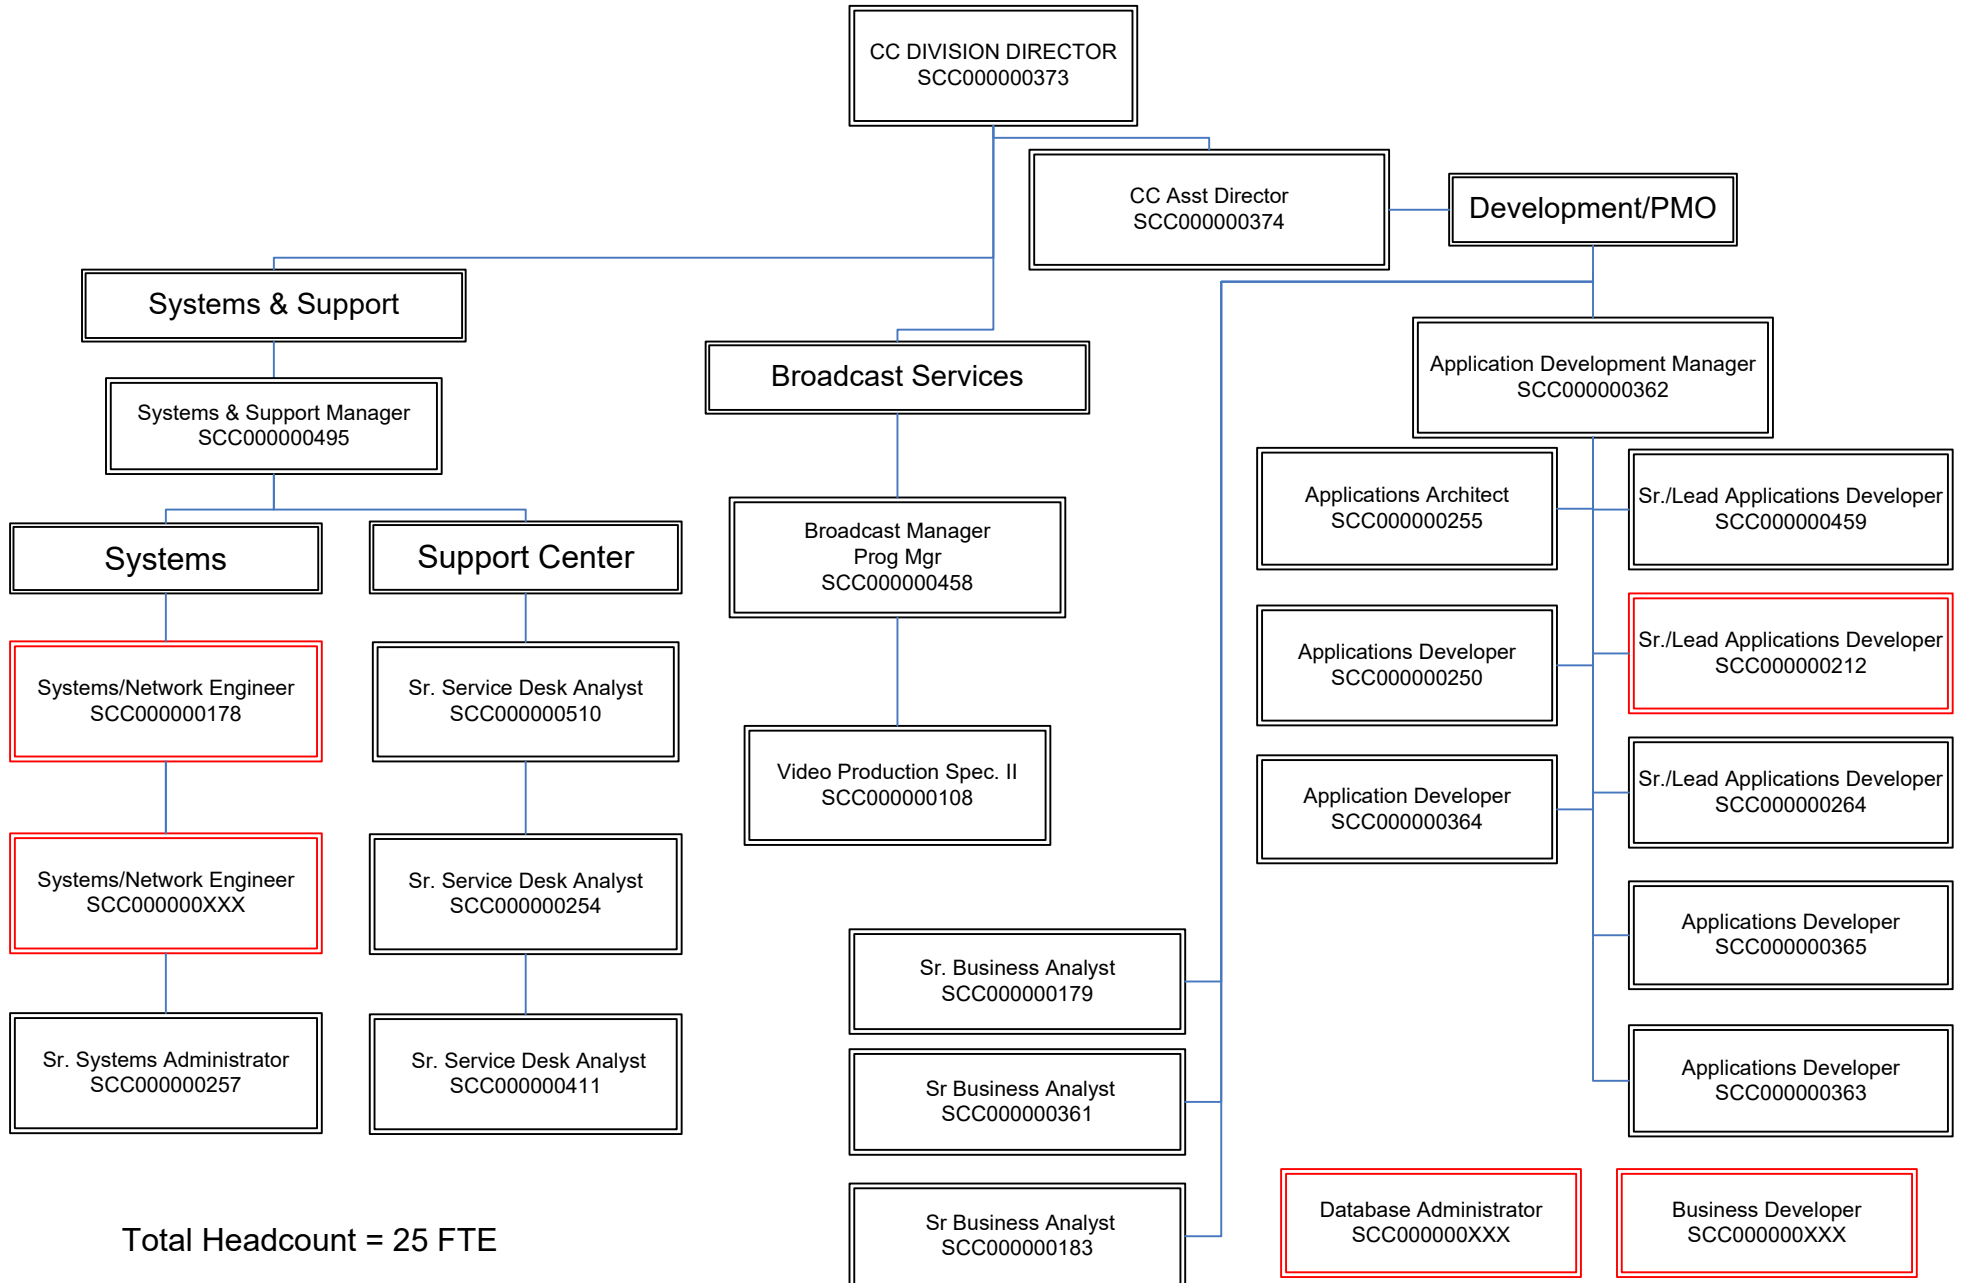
CC DIVISION DIRECTOR
SCC000000373

CC Asst Director
SCC000000374

Development/PMO

Systems & Support

Systems & Support Manager
SCC000000495

Systems

Support Center

Systems/Network Engineer
SCC000000178

Systems/Network Engineer
SCC000000XXX

Sr. Systems Administrator
SCC000000257

Sr. Service Desk Analyst
SCC000000510

Sr. Service Desk Analyst
SCC000000254

Sr. Service Desk Analyst
SCC000000411

Broadcast Services

Broadcast Manager
Prog Mgr
SCC000000458

Video Production Spec. II
SCC000000108

Sr. Business Analyst
SCC000000179

Sr Business Analyst
SCC000000361

Sr Business Analyst
SCC000000183

Application Development Manager
SCC000000362

Applications Architect
SCC000000255

Applications Developer
SCC000000250

Application Developer
SCC000000364

Sr./Lead Applications Developer
SCC000000459

Sr./Lead Applications Developer
SCC000000212

Sr./Lead Applications Developer
SCC000000264

Applications Developer
SCC000000365

Applications Developer
SCC000000363

Database Administrator
SCC000000XXX

Business Developer
SCC000000XXX

Total Headcount = 25 FTE